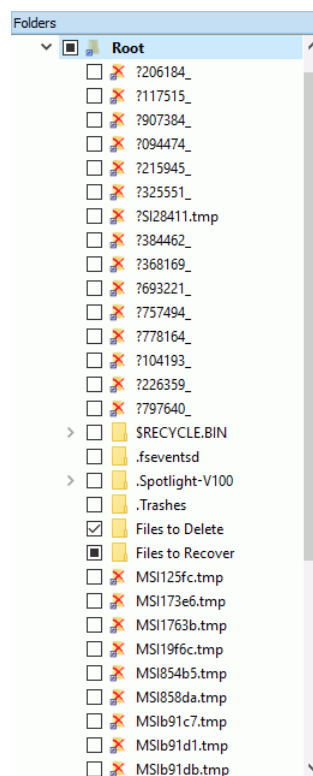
Folders

Root
?206184_
?117515_
?907384_
?094474_
?215945_
?325551_
?SI28411.tmp
?384462_
?368169_
?693221_
?757494_
?778164_
?104193_
?226359_
?797640_
$RECYCLE.BIN
.fseventsd
.Spotlight-V100
.Trashes
Files to Delete
Files to Recover
MSI125fc.tmp
MSI173e6.tmp
MSI1763b.tmp
MSI19f6c.tmp
MSI854b5.tmp
MSI858da.tmp
MSIb91c7.tmp
MSIb91d1.tmp
MSIb91db.tmp